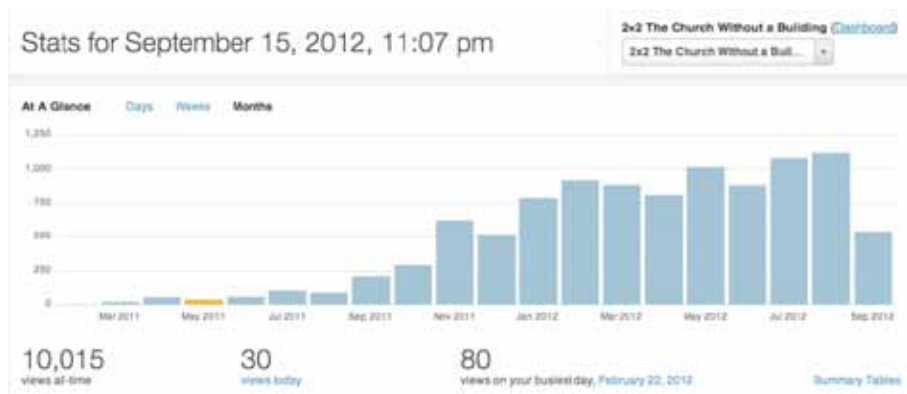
Stats for September 15, 2012, 11:07 pm

2x2 The Church Without a Building (Dashboard)

2x2 The Church Without a Buil...

At A Glance Days Weeks Months

1,250
1,000
750
500
250
0

Mar 2011 May 2011 Jul 2011 Sep 2011 Nov 2011 Jan 2012 Mar 2012 May 2012 Jul 2012 Sep 2012

10,015
views all-time

30
views today

80
views on your busiest day, February 22, 2012

Summary Tables